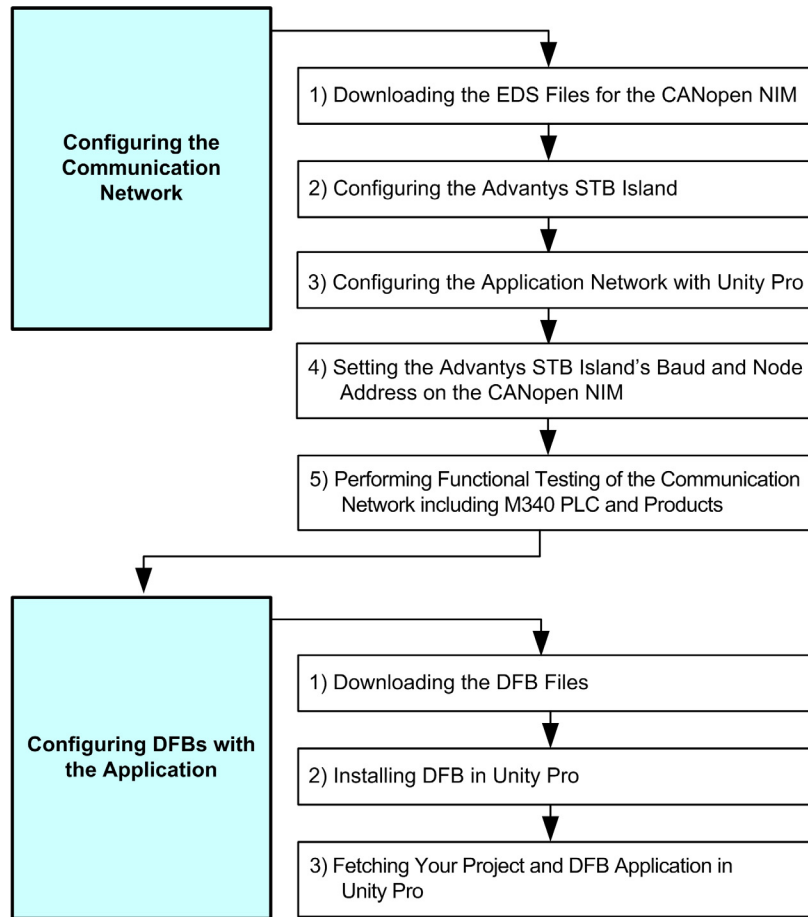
Configuring the Communication Network

1) Downloading the EDS Files for the CANopen NIM

2) Configuring the Advantys STB Island

3) Configuring the Application Network with Unity Pro

4) Setting the Advantys STB Island's Baud and Node Address on the CANopen NIM

5) Performing Functional Testing of the Communication Network including M340 PLC and Products

Configuring DFBs with the Application

1) Downloading the DFB Files

2) Installing DFB in Unity Pro

3) Fetching Your Project and DFB Application in Unity Pro